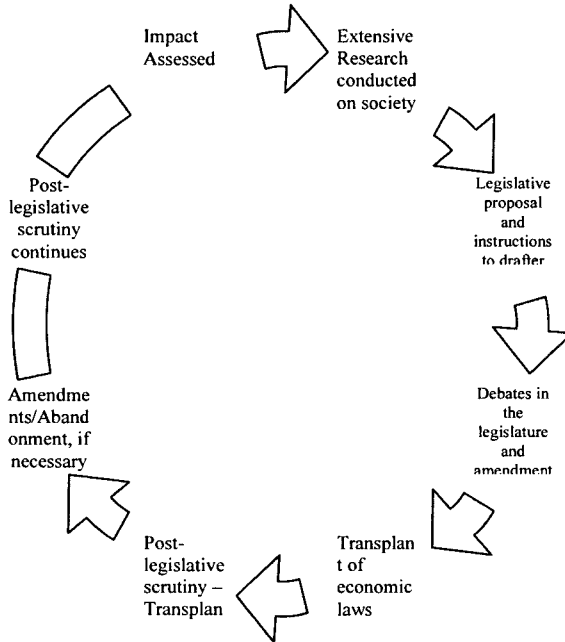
Impact Assessed

Extensive Research conducted on society

Legislative proposal and instructions to drafter

Debates in the legislature and amendment

Transplan t of economic laws

Post-legislative scrutiny – Transplan

Amendme nts/Aband onment, if necessary

Post-legislative scrutiny continues